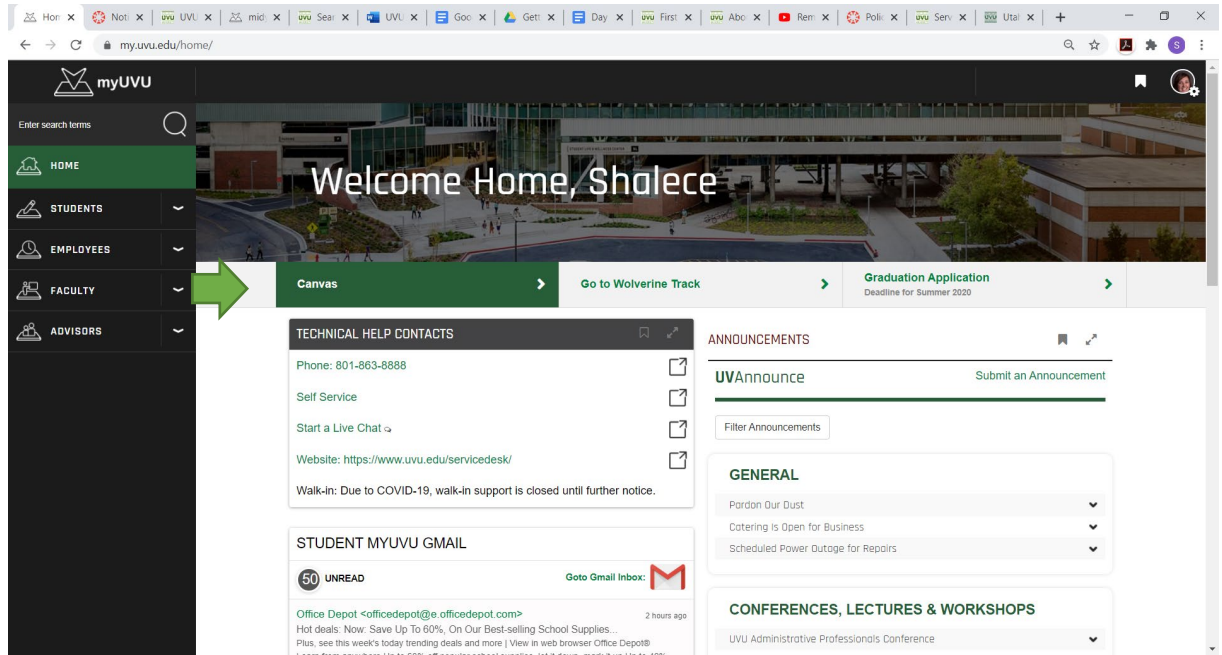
Hom × Noti × UVU × mid × Sear × UVU × Goo × Gett × Day × First × Abo × Rem × Poli × Serv × Utal × +

my.uvu.edu/home/

myUVU

Enter search terms

HOME

STUDENTS

EMPLOYEES

FACULTY

ADVISORS

Welcome Home, Shalece

Canvas

Go to Wolverine Track

Graduation Application
Deadline for Summer 2020

TECHNICAL HELP CONTACTS

Phone: 801-863-8888

Self Service

Start a Live Chat

Website: https://www.uvu.edu/servicedesk/

Walk-in: Due to COVID-19, walk-in support is closed until further notice.

STUDENT MYUVU GMAIL

50 UNREAD

Goto Gmail Inbox:

Office Depot <officedepot@e.officedepot.com>

2 hours ago

Hot deals: Now: Save Up To 60%, On Our Best-selling School Supplies...

Plus, see this week's today trending deals and more | View in web browser Office Depot®

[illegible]

ANNOUNCEMENTS

UVAnnounce

Submit an Announcement

Filter Announcements

GENERAL

Pardon Our Dust

Catering is Open for Business

Scheduled Power Outage for Repairs

CONFERENCES, LECTURES & WORKSHOPS

UVU Administrative Professionals Conference